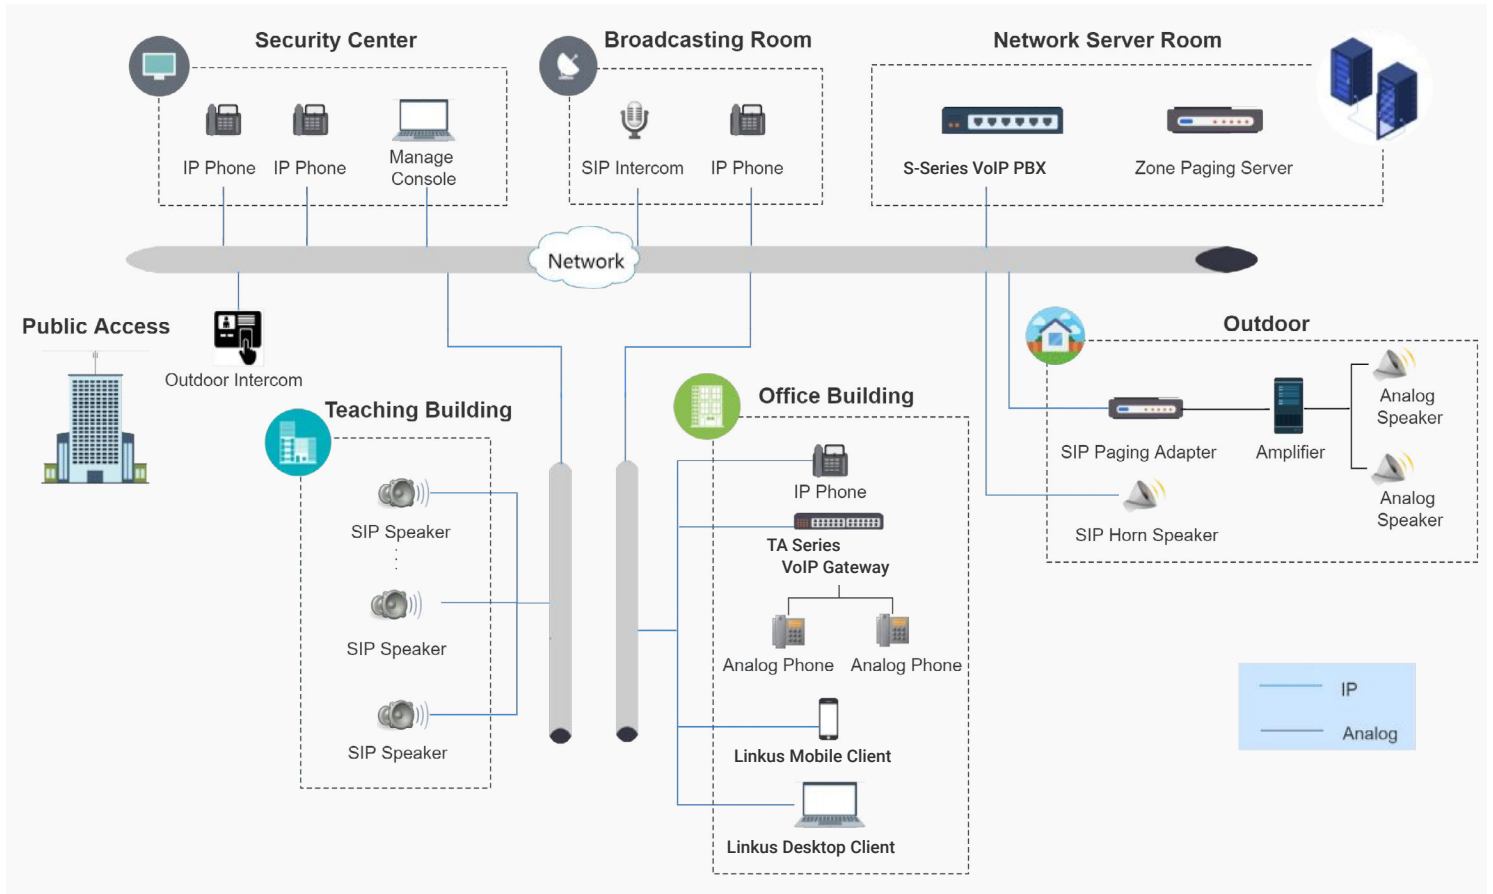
Security Center

IP Phone IP Phone Manage Console

Broadcasting Room

SIP Intercom IP Phone

Network Server Room

S-Series VoIP PBX Zone Paging Server

Network

Public Access

Outdoor Intercom

Teaching Building

SIP Speaker

SIP Speaker

SIP Speaker

Office Building

IP Phone

TA Series VoIP Gateway

Analog Phone Analog Phone

Linkus Mobile Client

Linkus Desktop Client

Outdoor

SIP Paging Adapter Amplifier

Analog Speaker

Analog Speaker

SIP Horn Speaker

IP

Analog